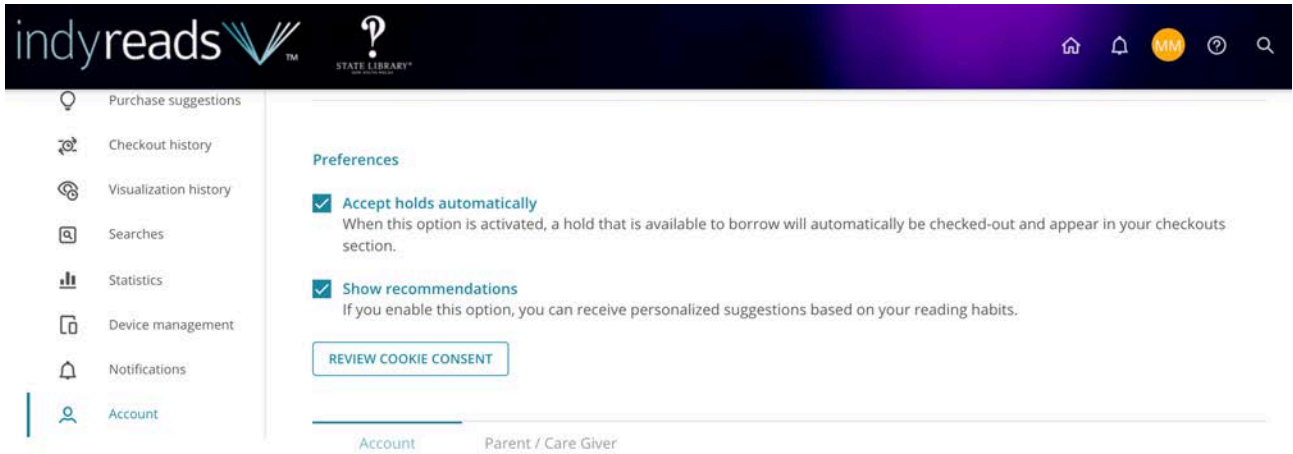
indyreads ™

STATE LIBRARY

MM

Purchase suggestions

Checkout history

Visualization history

Searches

Statistics

Device management

Notifications

Account

Preferences

Accept holds automatically
When this option is activated, a hold that is available to borrow will automatically be checked-out and appear in your checkouts section.

Show recommendations
If you enable this option, you can receive personalized suggestions based on your reading habits.

REVIEW COOKIE CONSENT

Account

Parent / Care Giver